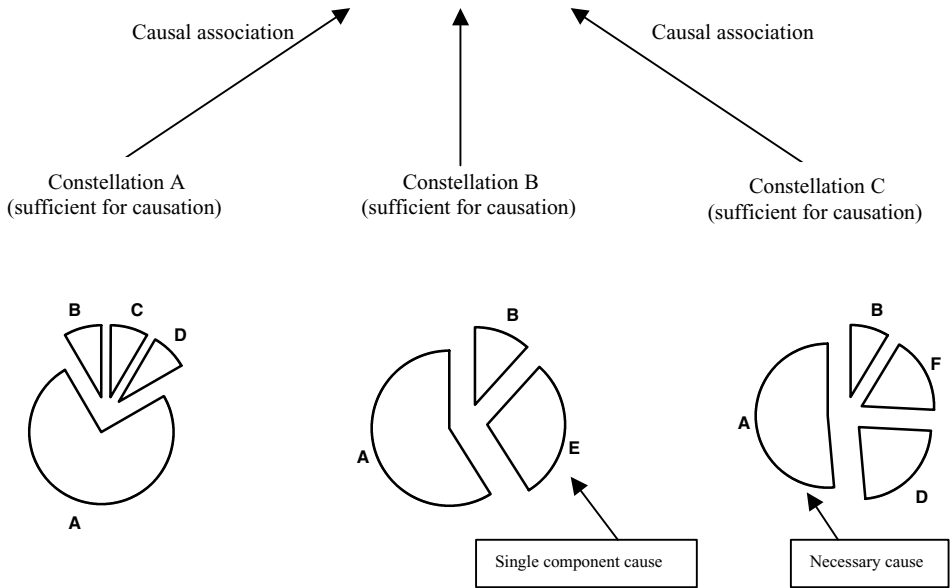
Causal association

Causal association

Constellation A
(sufficient for causation)

Constellation B
(sufficient for causation)

Constellation C
(sufficient for causation)

B C D

A

B

A

E

B

F

A

D

Single component cause

Necessary cause